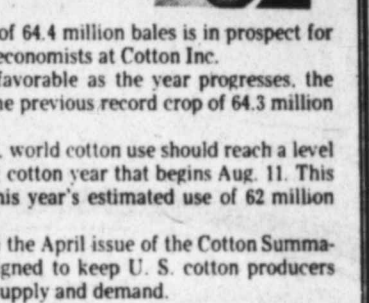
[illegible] of 64.4 million bales is in prospect for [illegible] economists at Cotton Inc. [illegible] favorable as the year progresses, the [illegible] the previous record crop of 64.3 million

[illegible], world cotton use should reach a level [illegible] cotton year that begins Aug. 11. This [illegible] this year's estimated use of 62 million

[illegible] the April issue of the Cotton Summa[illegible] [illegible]gned to keep U. S. cotton producers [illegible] supply and demand.